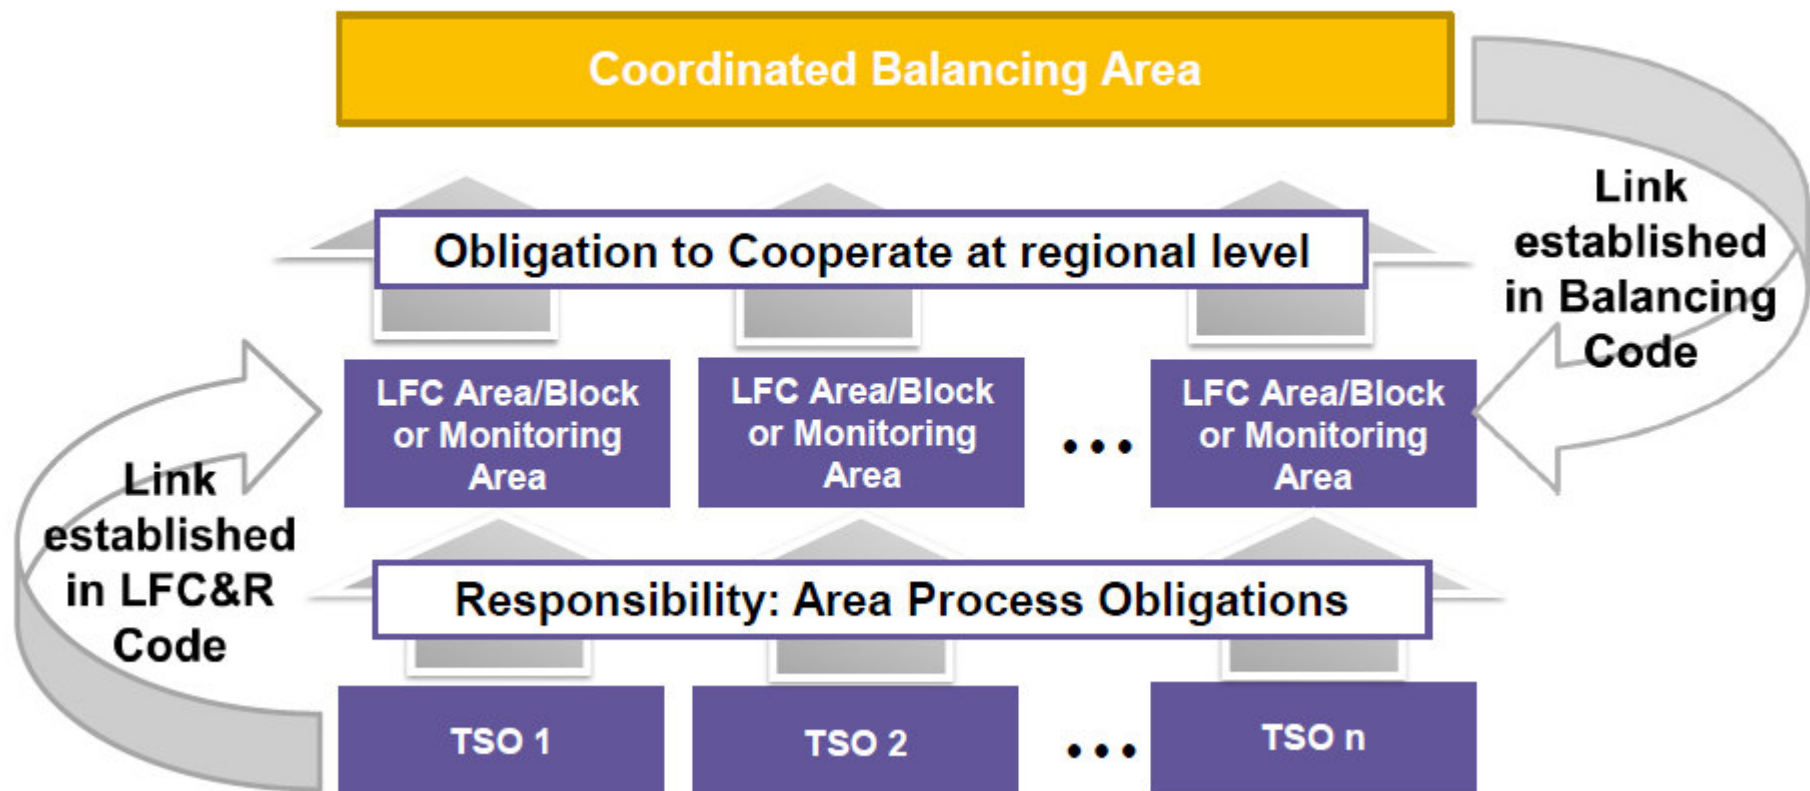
Coordinated Balancing Area

Obligation to Cooperate at regional level

Link established in Balancing Code

LFC Area/Block or Monitoring Area

LFC Area/Block or Monitoring Area

...

LFC Area/Block or Monitoring Area

Link established in LFC&R Code

Responsibility: Area Process Obligations

TSO 1

TSO 2

...

TSO n